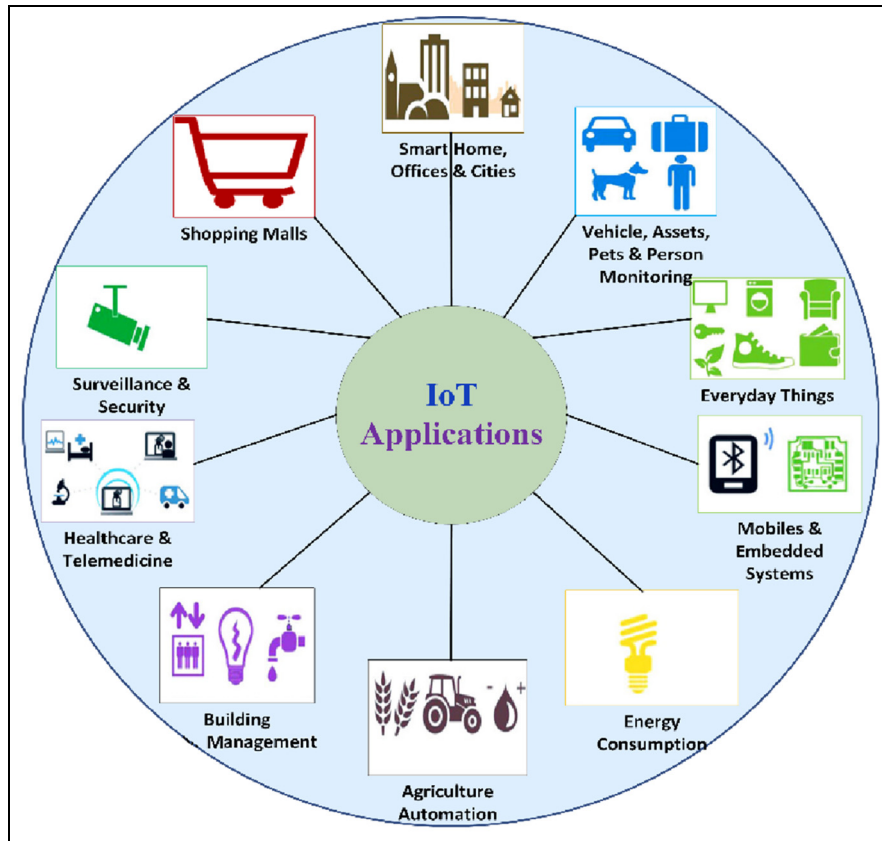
Smart Home, Offices & Cities

Vehicle, Assets, Pets & Person Monitoring

Everyday Things

Mobiles & Embedded Systems

Energy Consumption

Agriculture Automation

Building Management

Healthcare & Telemedicine

Surveillance & Security

Shopping Malls

IoT Applications